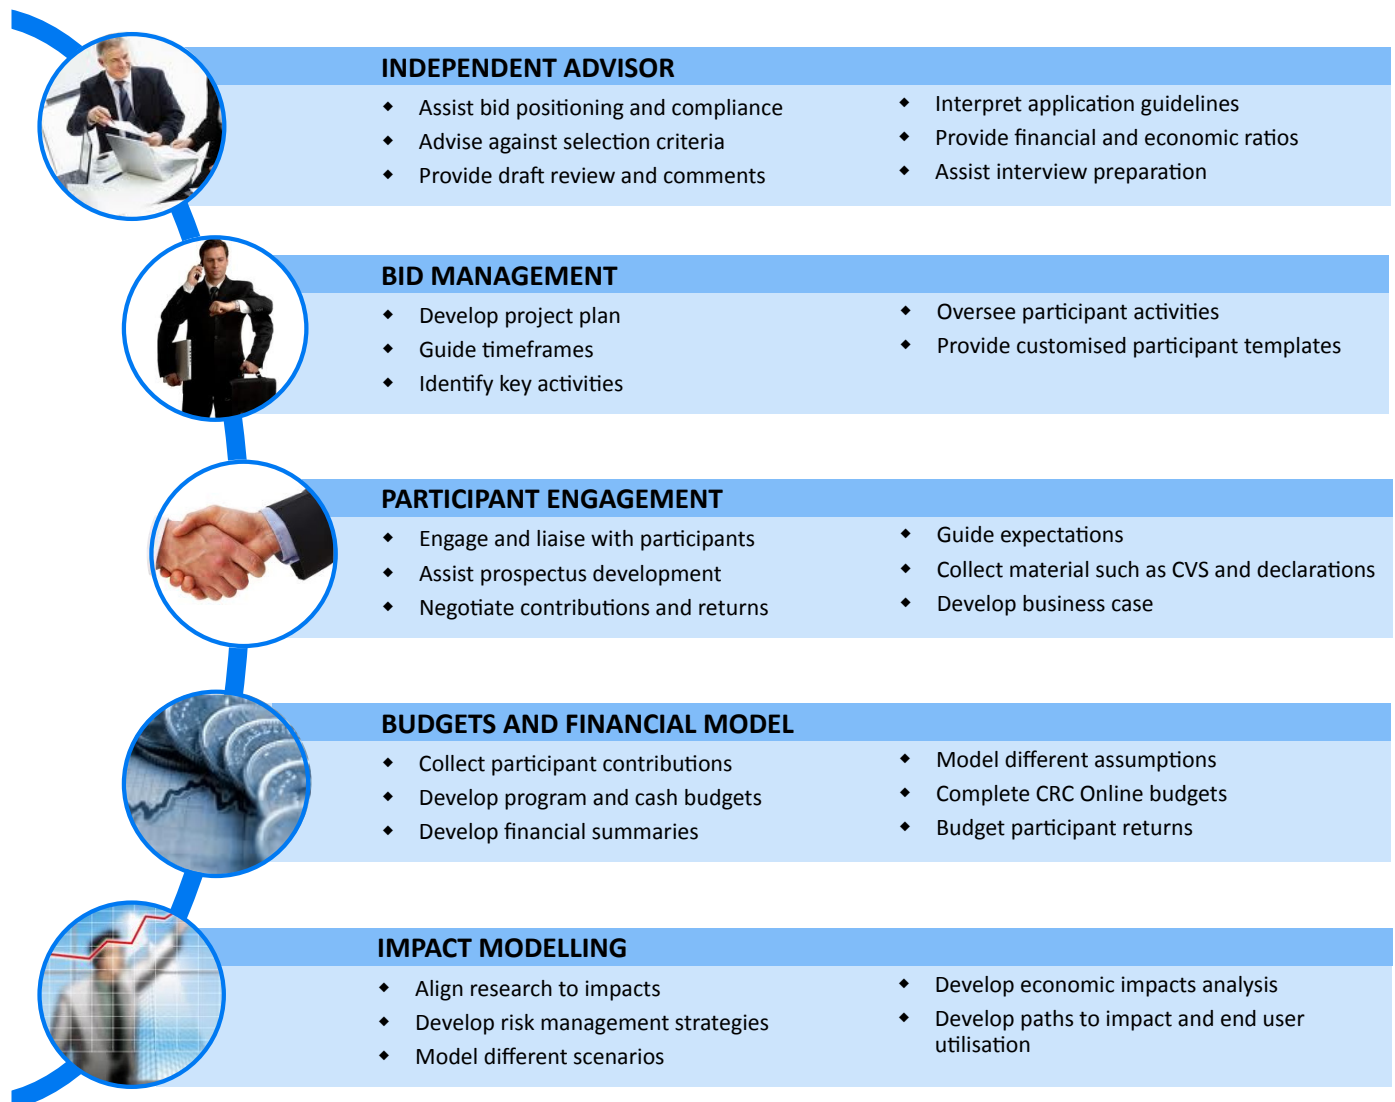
INDEPENDENT ADVISOR

- Assist bid positioning and compliance
- Advise against selection criteria
- Provide draft review and comments

- Interpret application guidelines
- Provide financial and economic ratios
- Assist interview preparation

BID MANAGEMENT

- Develop project plan
- Guide timeframes
- Identify key activities

- Oversee participant activities
- Provide customised participant templates

PARTICIPANT ENGAGEMENT

- Engage and liaise with participants
- Assist prospectus development
- Negotiate contributions and returns

- Guide expectations
- Collect material such as CVS and declarations
- Develop business case

BUDGETS AND FINANCIAL MODEL

- Collect participant contributions
- Develop program and cash budgets
- Develop financial summaries

- Model different assumptions
- Complete CRC Online budgets
- Budget participant returns

IMPACT MODELLING

- Align research to impacts
- Develop risk management strategies
- Model different scenarios

- Develop economic impacts analysis
- Develop paths to impact and end user utilisation